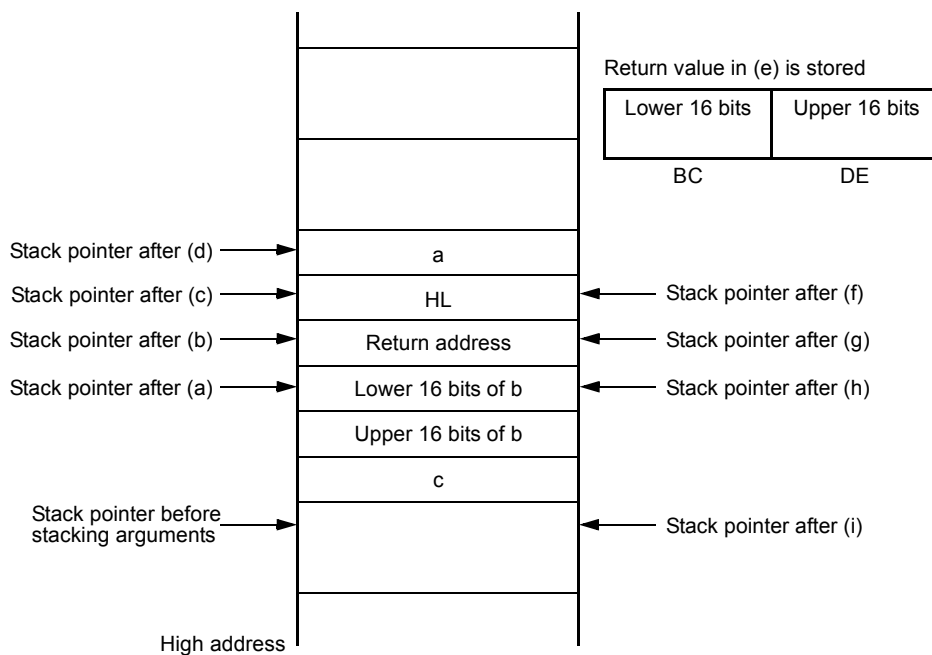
Return value in (e) is stored

| Lower 16 bits | Upper 16 bits |
|---|---|
| BC | DE |

Stack pointer after (d)
a
Stack pointer after (c)
HL
Stack pointer after (f)
Stack pointer after (b)
Return address
Stack pointer after (g)
Stack pointer after (a)
Lower 16 bits of b
Stack pointer after (h)
Upper 16 bits of b
c
Stack pointer before stacking arguments
Stack pointer after (i)
High address